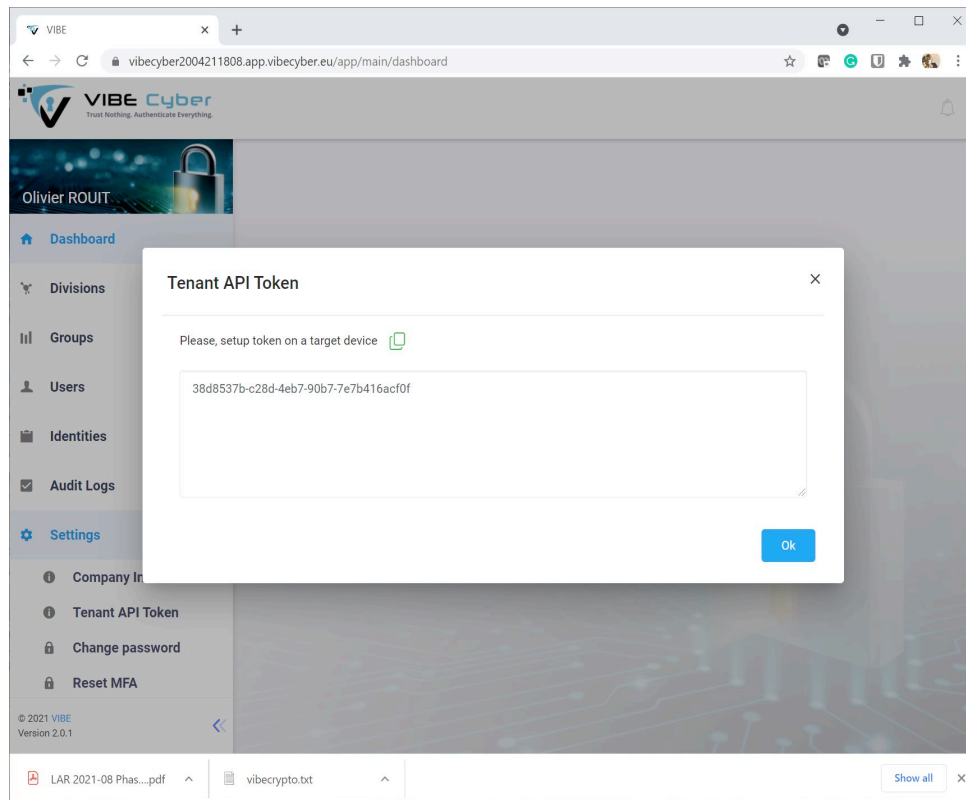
VIBE

vibecyber2004211808.app.vibecyber.eu/app/main/dashboard

VIBE Cyber
Trust Nothing. Authenticate Everything.

Olivier ROUIT

Dashboard

Divisions

Groups

Users

Identities

Audit Logs

Settings

Company In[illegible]

Tenant API Token

Change password

Reset MFA

© 2021 VIBE
Version 2.0.1

Tenant API Token

Please, setup token on a target device

38d8537b-c28d-4eb7-90b7-7e7b416acf0f

Ok

LAR 2021-08 Phas....pdf

vibecrypto.txt

Show all